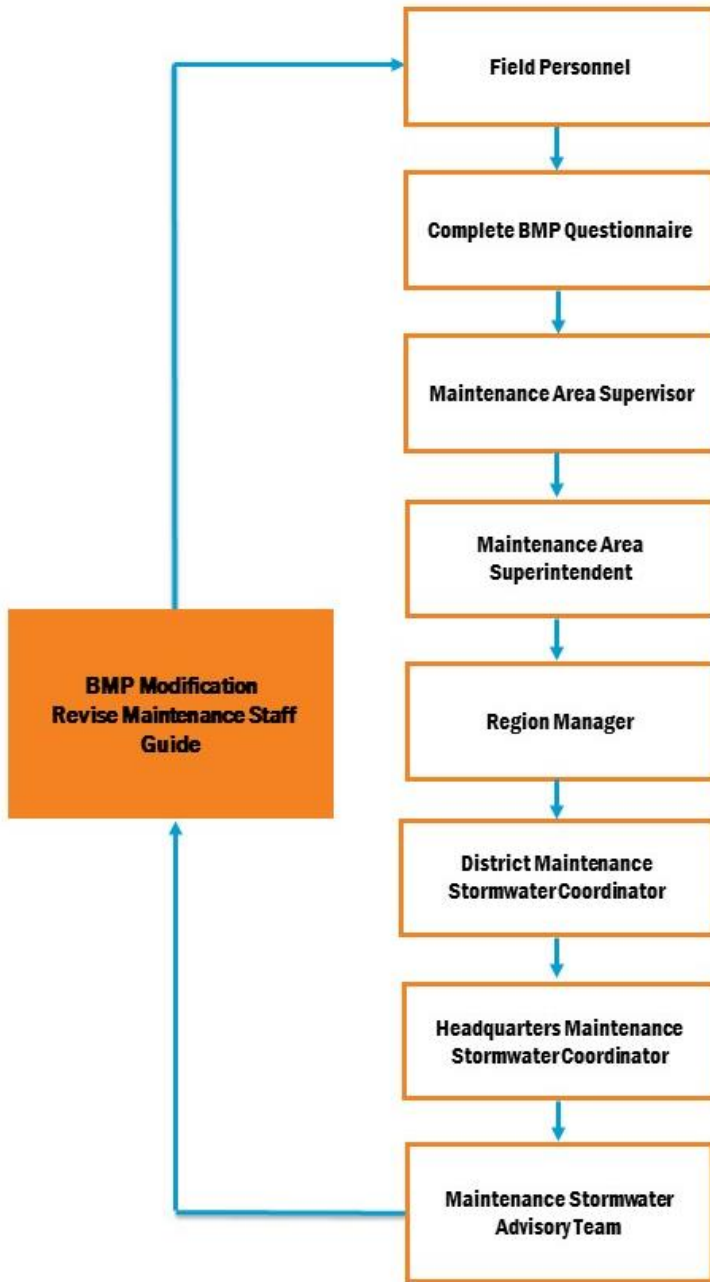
Field Personnel

Complete BMP Questionnaire

Maintenance Area Supervisor

Maintenance Area Superintendent

Region Manager

District Maintenance Stormwater Coordinator

Headquarters Maintenance Stormwater Coordinator

Maintenance Stormwater Advisory Team

BMP Modification Revise Maintenance Staff Guide